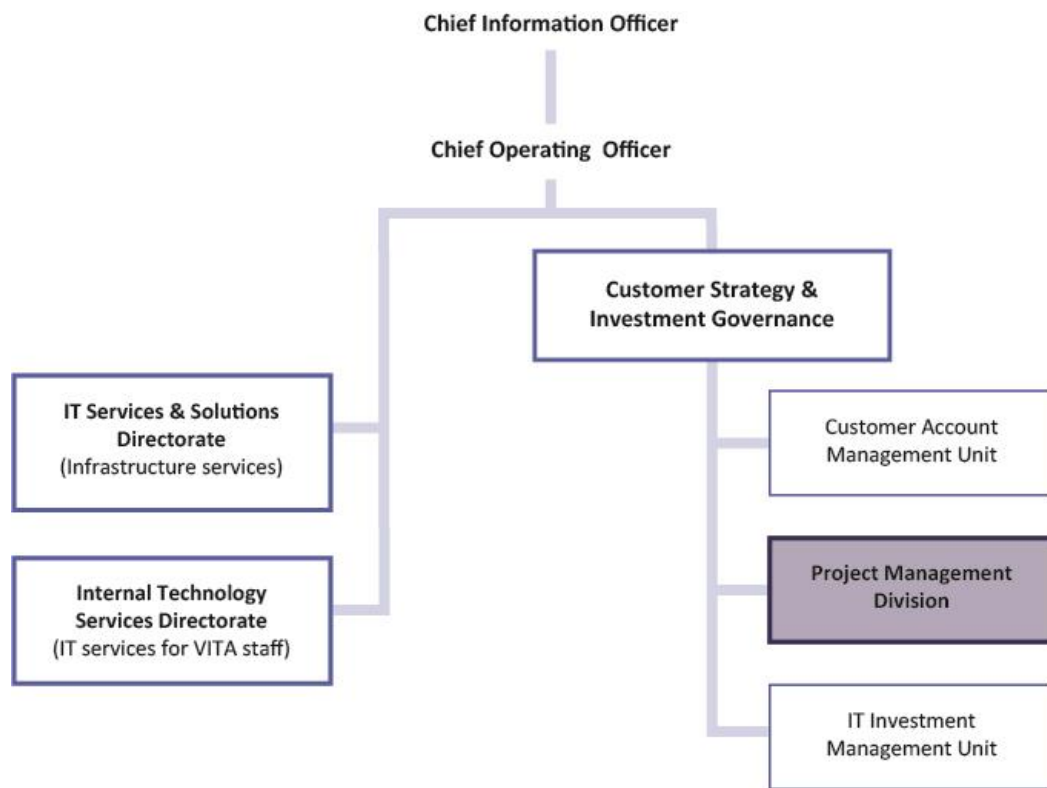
Chief Information Officer

Chief Operating Officer

Customer Strategy & Investment Governance

IT Services & Solutions Directorate
(Infrastructure services)

Internal Technology Services Directorate
(IT services for VITA staff)

Customer Account Management Unit

Project Management Division

IT Investment Management Unit